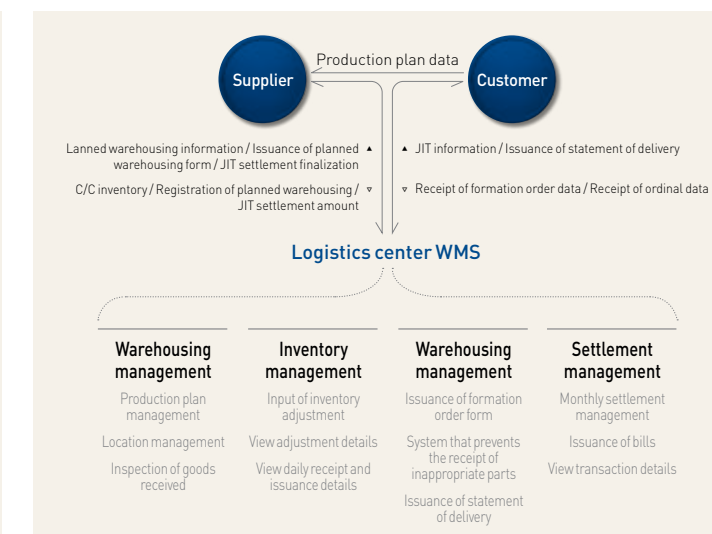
Production plan data

Supplier

Customer

Lanned warehousing information / Issuance of planned warehousing form / JIT settlement finalization

C/C inventory / Registration of planned warehousing / JIT settlement amount

JIT information / Issuance of statement of delivery

Receipt of formation order data / Receipt of ordinal data

Logistics center WMS

Warehousing management

Production plan management

Location management

Inspection of goods received

Inventory management

Input of inventory adjustment

View adjustment details

View daily receipt and issuance details

Warehousing management

Issuance of formation order form

System that prevents the receipt of inappropriate parts

Issuance of statement of delivery

Settlement management

Monthly settlement management

Issuance of bills

View transaction details